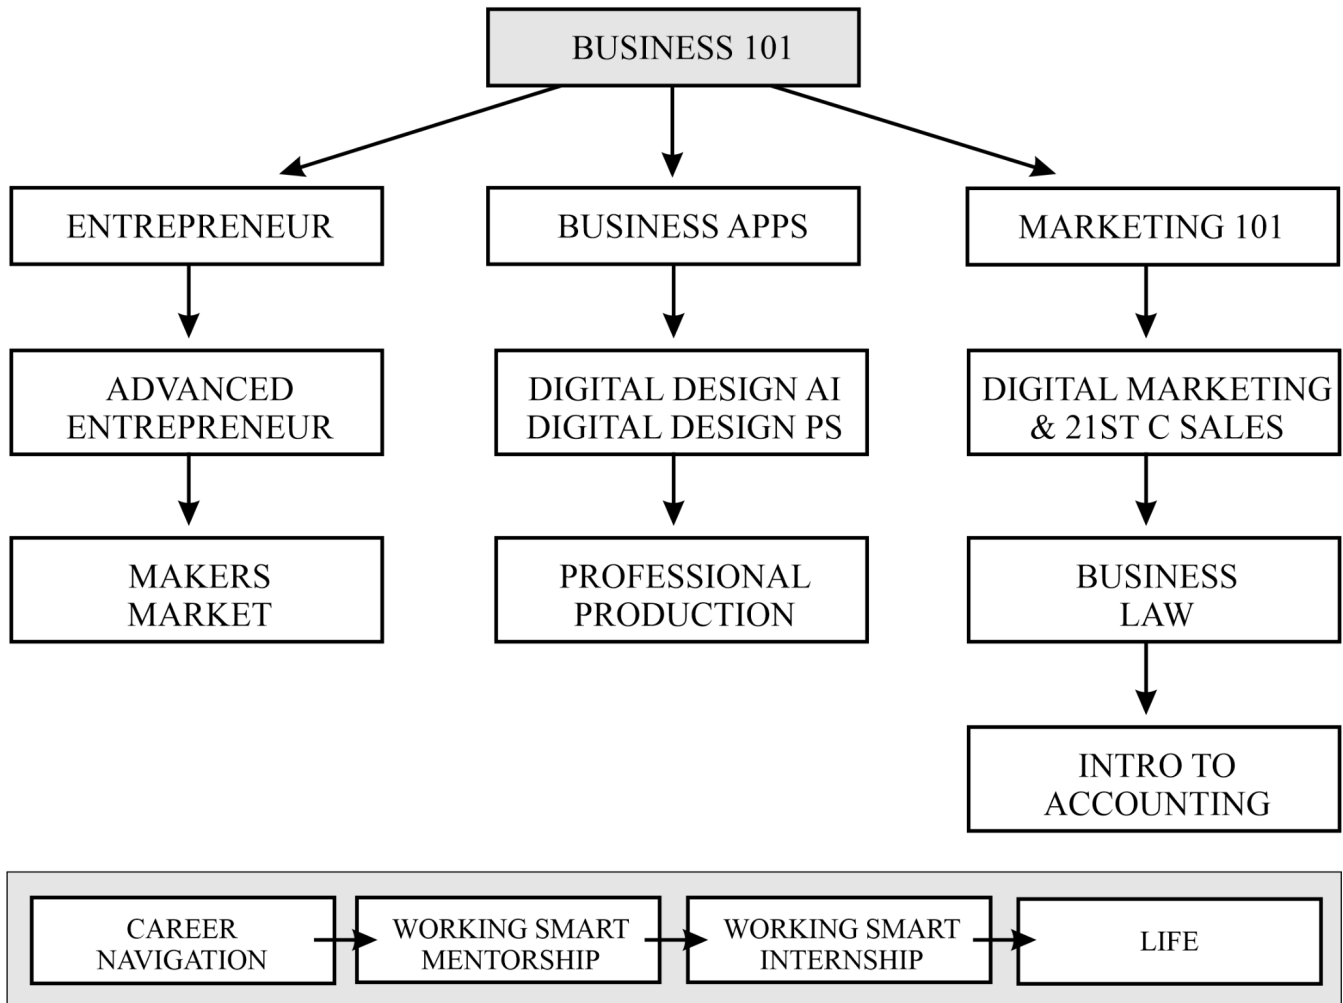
BUSINESS 101

ENTREPRENEUR

ADVANCED ENTREPRENEUR

MAKERS MARKET

BUSINESS APPS

DIGITAL DESIGN AI
DIGITAL DESIGN PS

PROFESSIONAL PRODUCTION

MARKETING 101

DIGITAL MARKETING & 21ST C SALES

BUSINESS LAW

INTRO TO ACCOUNTING

CAREER NAVIGATION

WORKING SMART MENTORSHIP

WORKING SMART INTERNSHIP

LIFE